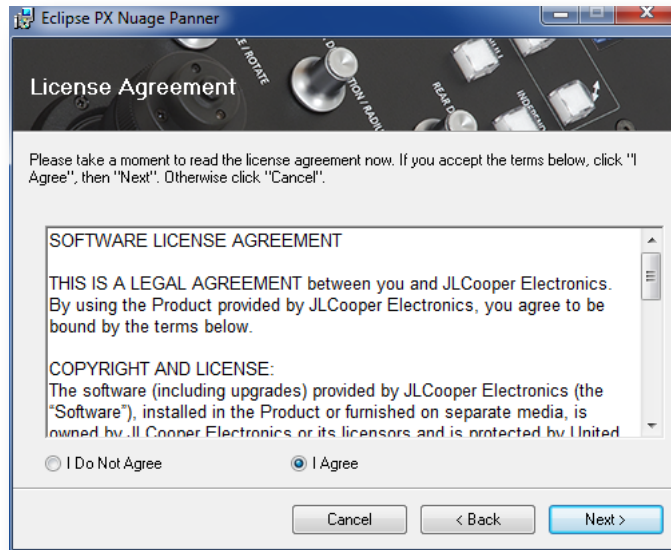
Eclipse PX Nuage Panner

License Agreement

E / ROTATE

TION / RADI

REAR D

Please take a moment to read the license agreement now. If you accept the terms below, click "I Agree", then "Next". Otherwise click "Cancel".

SOFTWARE LICENSE AGREEMENT

THIS IS A LEGAL AGREEMENT between you and JLCooper Electronics. By using the Product provided by JLCooper Electronics, you agree to be bound by the terms below.

COPYRIGHT AND LICENSE:
The software (including upgrades) provided by JLCooper Electronics (the "Software"), installed in the Product or furnished on separate media, is owned by JLCooper Electronics or its licensors and is protected by United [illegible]

I Do Not Agree

I Agree

Cancel

< Back

Next >